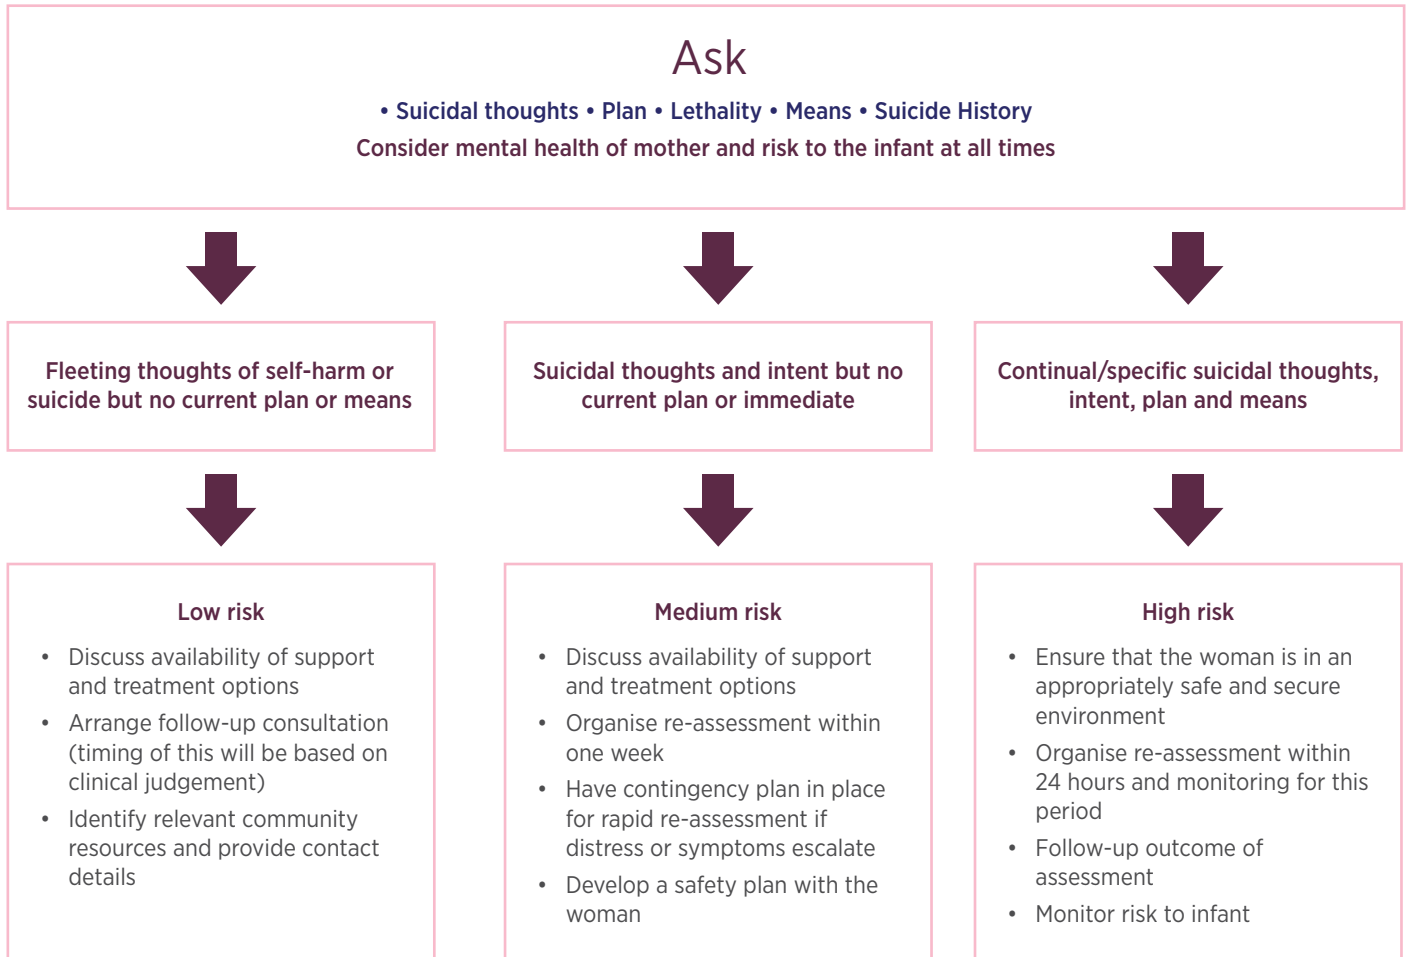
Ask

• Suicidal thoughts • Plan • Lethality • Means • Suicide History

Consider mental health of mother and risk to the infant at all times

Fleeting thoughts of self-harm or suicide but no current plan or means

Suicidal thoughts and intent but no current plan or immediate

Continual/specific suicidal thoughts, intent, plan and means

Low risk

• Discuss availability of support and treatment options
• Arrange follow-up consultation (timing of this will be based on clinical judgement)
• Identify relevant community resources and provide contact details

Medium risk

• Discuss availability of support and treatment options
• Organise re-assessment within one week
• Have contingency plan in place for rapid re-assessment if distress or symptoms escalate
• Develop a safety plan with the woman

High risk

• Ensure that the woman is in an appropriately safe and secure environment
• Organise re-assessment within 24 hours and monitoring for this period
• Follow-up outcome of assessment
• Monitor risk to infant